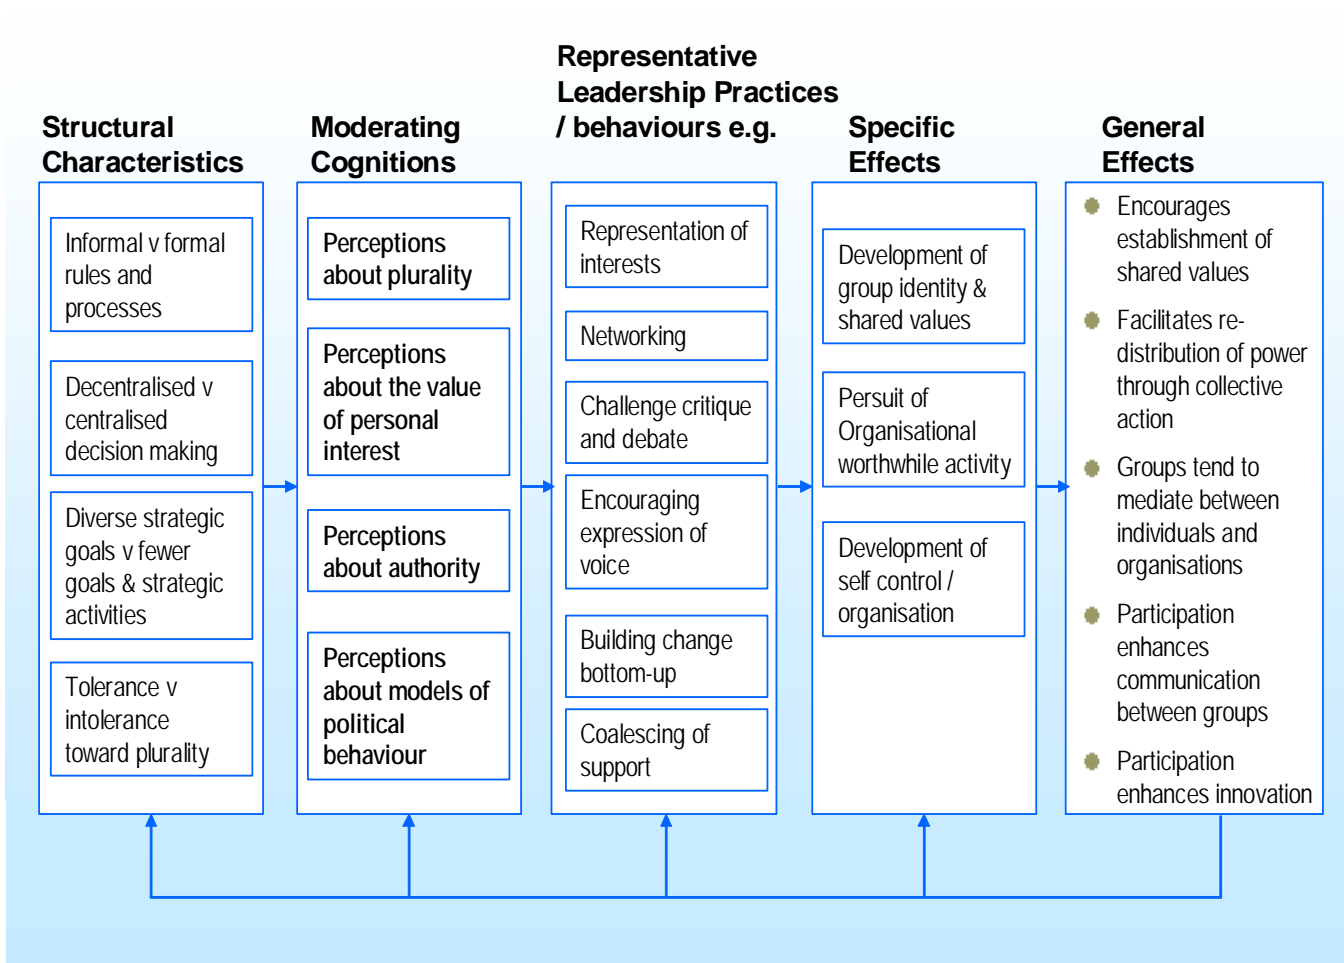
Structural Characteristics

Informal v formal rules and processes

Decentralised v centralised decision making

Diverse strategic goals v fewer goals & strategic activities

Tolerance v intolerance toward plurality

Moderating Cognitions

Perceptions about plurality

Perceptions about the value of personal interest

Perceptions about authority

Perceptions about models of political behaviour

Representative Leadership Practices / behaviours e.g.

Representation of interests

Networking

Challenge critique and debate

Encouraging expression of voice

Building change bottom-up

Coalescing of support

Specific Effects

Development of group identity & shared values

Persuit of Organisational worthwhile activity

Development of self control / organisation

General Effects

Encourages establishment of shared values

Facilitates re-distribution of power through collective action

Groups tend to mediate between individuals and organisations

Participation enhances communication between groups

Participation enhances innovation